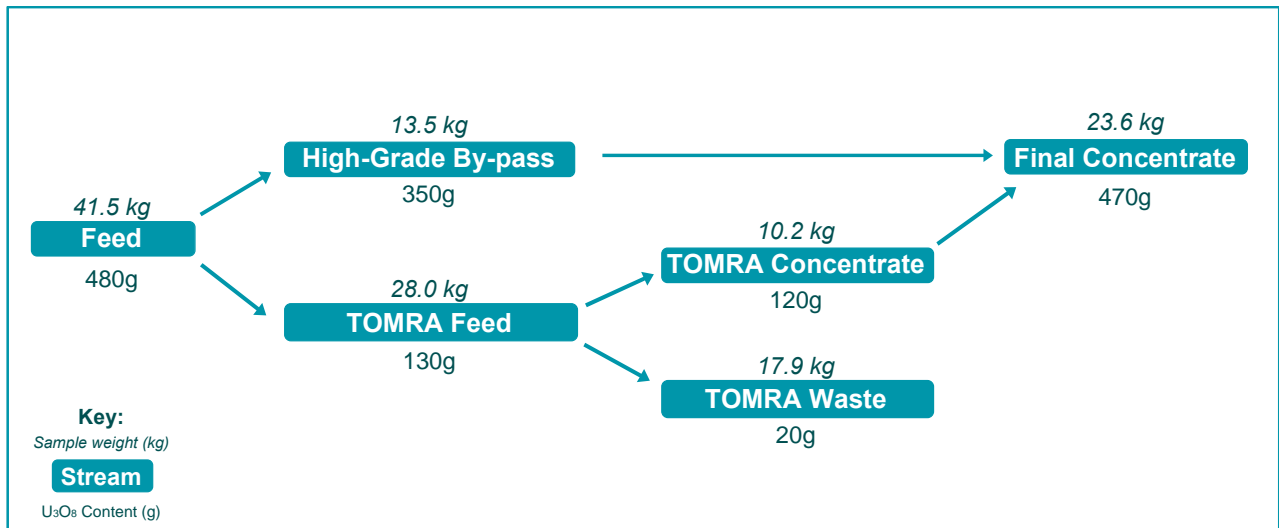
41.5 kg
Feed
480g

13.5 kg
High-Grade By-pass
350g

28.0 kg
TOMRA Feed
130g

10.2 kg
TOMRA Concentrate
120g

17.9 kg
TOMRA Waste
20g

23.6 kg
Final Concentrate
470g

Key:
Sample weight (kg)
Stream
$U_3O_8$ Content (g)